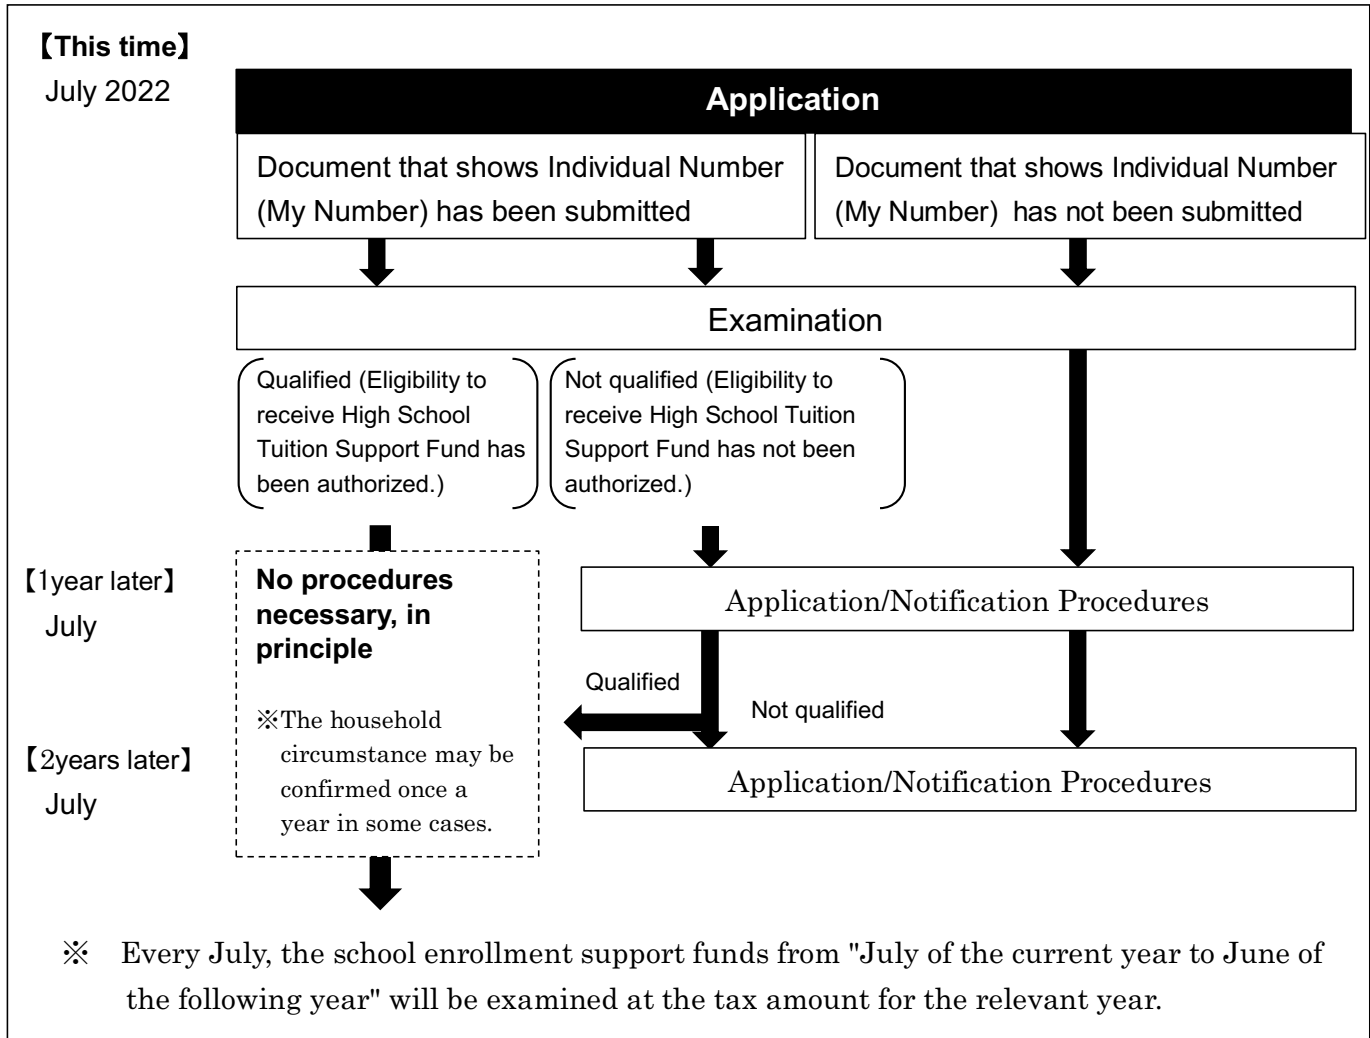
【This time】
July 2022

Application

Document that shows Individual Number (My Number) has been submitted

Document that shows Individual Number (My Number) has not been submitted

Examination

Qualified (Eligibility to receive High School Tuition Support Fund has been authorized.)

Not qualified (Eligibility to receive High School Tuition Support Fund has not been authorized.)

【1year later】
July

No procedures necessary, in principle

※The household circumstance may be confirmed once a year in some cases.

Application/Notification Procedures

Qualified

Not qualified

【2years later】
July

Application/Notification Procedures

※ Every July, the school enrollment support funds from "July of the current year to June of the following year" will be examined at the tax amount for the relevant year.